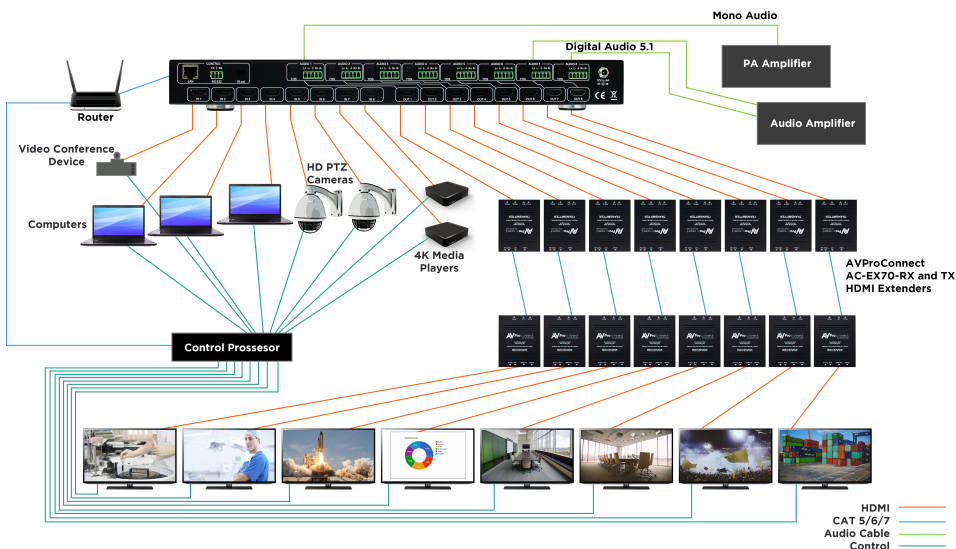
Mono Audio

Digital Audio 5.1

PA Amplifier

Audio Amplifier

Router

Video Conference Device

HD PTZ Cameras

Computers

4K Media Players

AVProConnect AC-EX70-RX and TX HDMI Extenders

Control Prossesor

HDMI
CAT 5/6/7
Audio Cable
Control